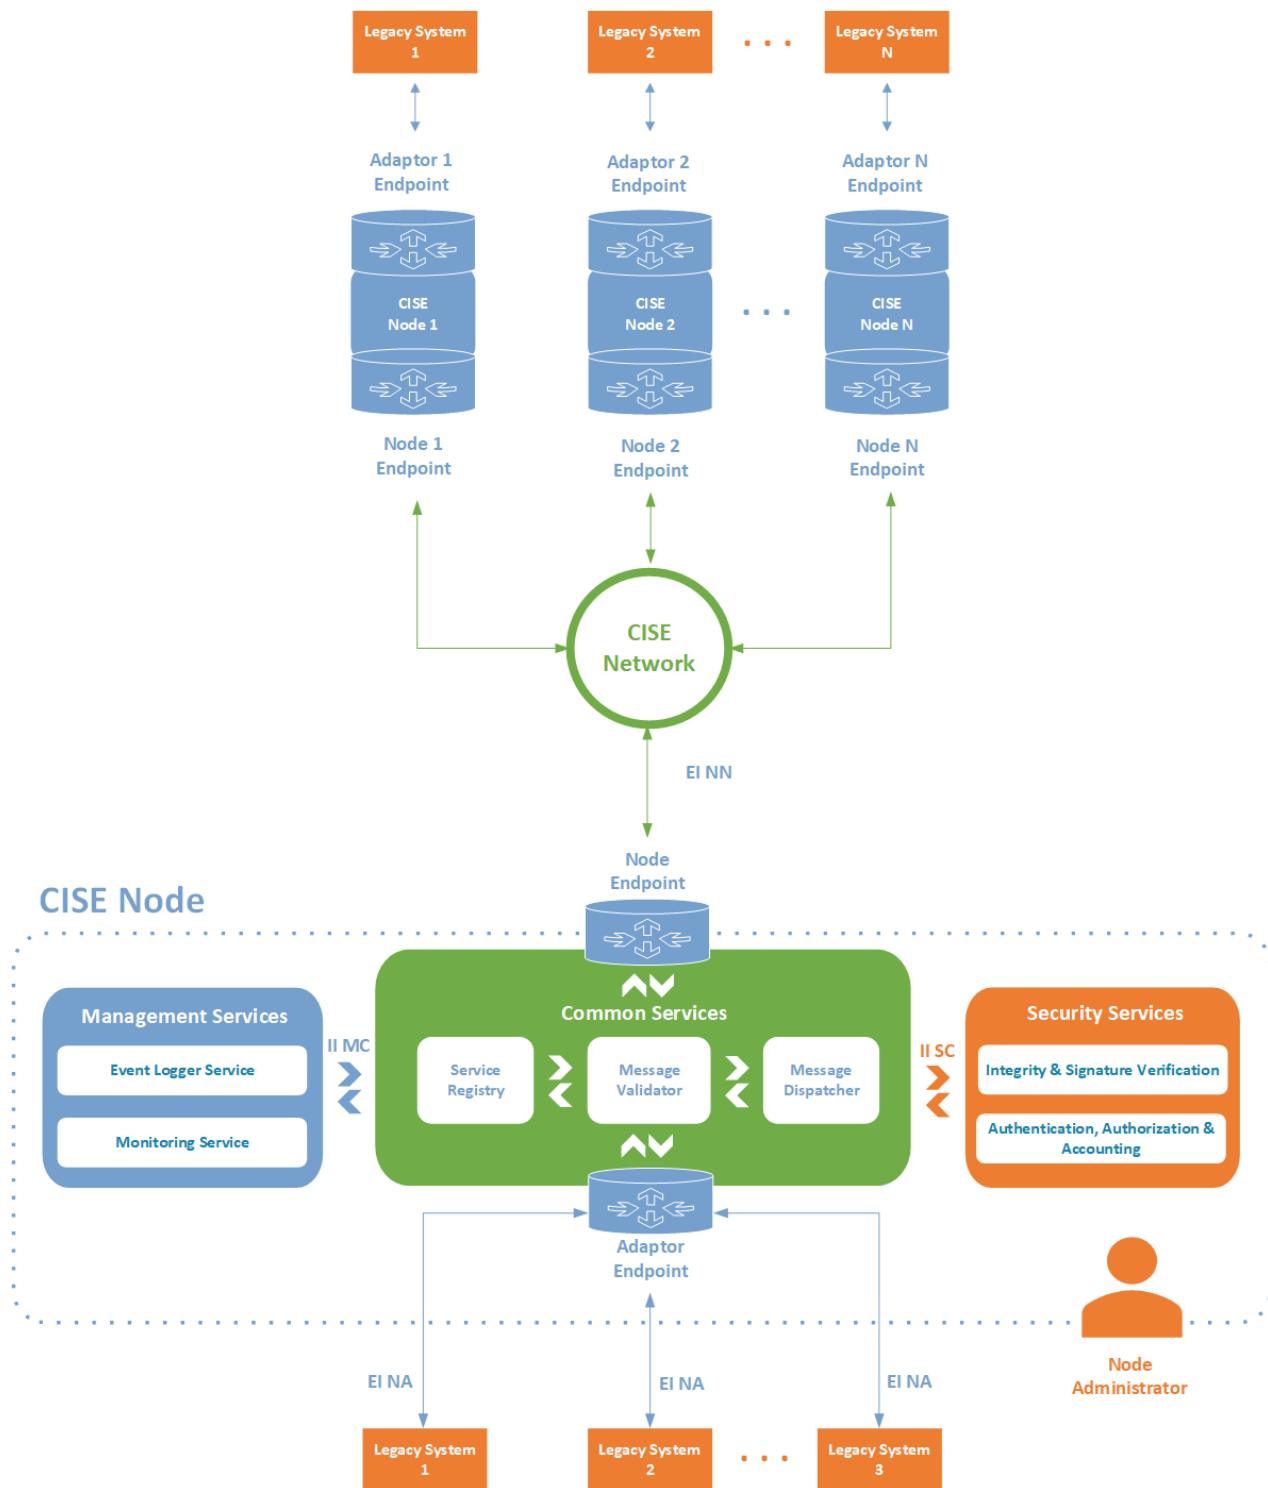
Legacy System 1

Legacy System 2

Legacy System N

Adaptor 1 Endpoint

Adaptor 2 Endpoint

Adaptor N Endpoint

CISE Node 1

CISE Node 2

CISE Node N

Node 1 Endpoint

Node 2 Endpoint

Node N Endpoint

CISE Network

EI NN

Node Endpoint

CISE Node

Management Services

Event Logger Service

Monitoring Service

II MC

Common Services

Service Registry

Message Validator

Message Dispatcher

II SC

Security Services

Integrity & Signature Verification

Authentication, Authorization & Accounting

Adaptor Endpoint

Node Administrator

EI NA

EI NA

EI NA

Legacy System 1

Legacy System 2

Legacy System 3